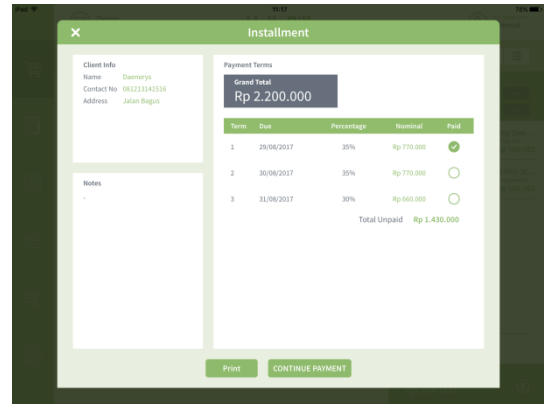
iPad

11:57

76%

Installment

Client Info
Name Daenerys
Contact No 081213141516
Address Jalan Bagus

Notes
-

Payment Terms

Grand Total
Rp 2.200.000

| Term | Due | Percentage | Nominal | Paid |
|---|---|---|---|---|
| 1 | 29/08/2017 | 35% | Rp 770.000 | ✓ |
| 2 | 30/08/2017 | 35% | Rp 770.000 | ○ |
| 3 | 31/08/2017 | 30% | Rp 660.000 | ○ |

Total Unpaid Rp 1.430.000

Print CONTINUE PAYMENT